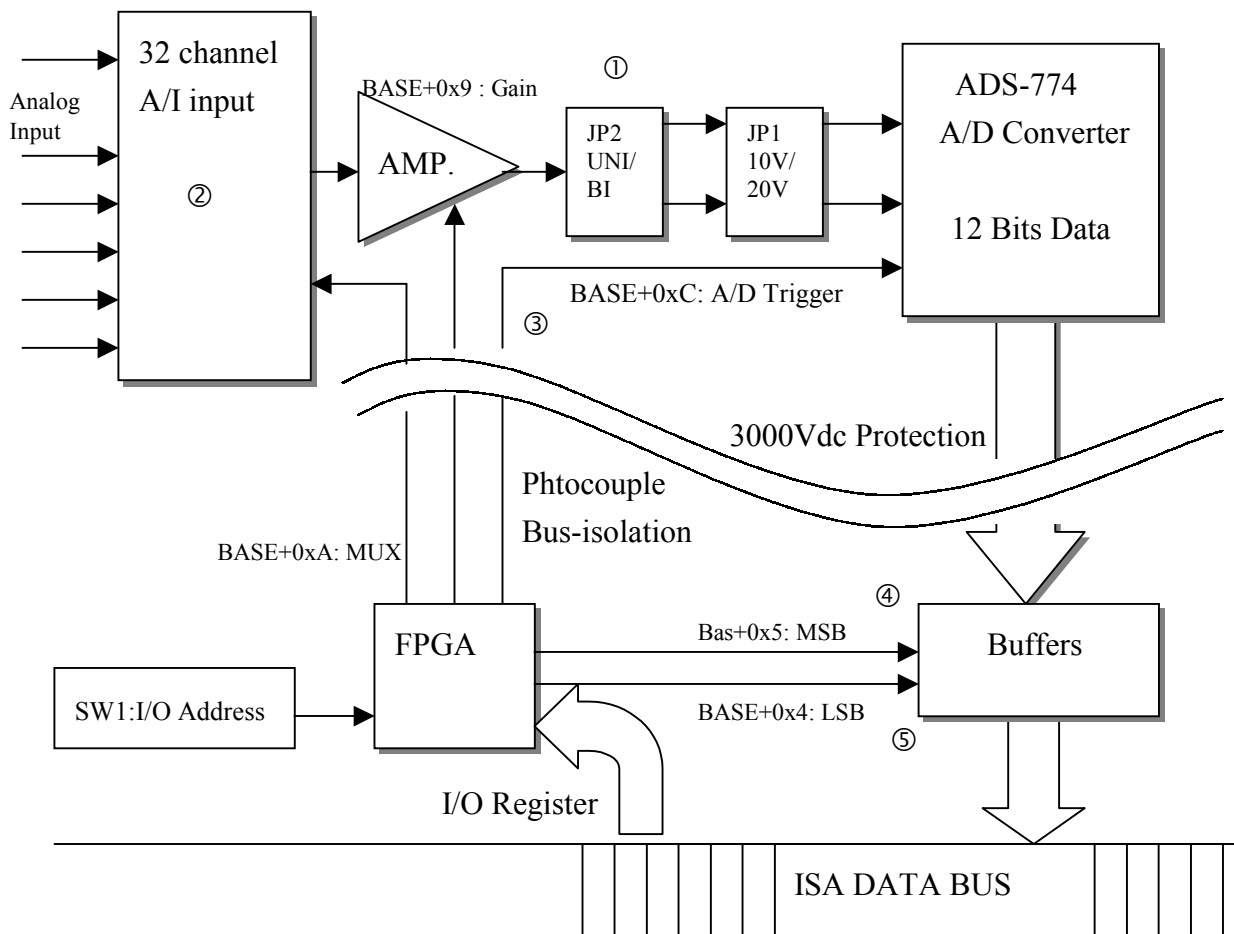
32 channel
A/I input

Analog
Input

②

BASE+0x9 : Gain

AMP.

①

JP2
UNI/
BI

JP1
10V/
20V

ADS-774
A/D Converter

12 Bits Data

BASE+0xC: A/D Trigger

③

3000Vdc Protection

Phtocouple
Bus-isolation

BASE+0xA: MUX

④

FPGA

Bas+0x5: MSB

Buffers

SW1:I/O Address

BASE+0x4: LSB

⑤

I/O Register

ISA DATA BUS